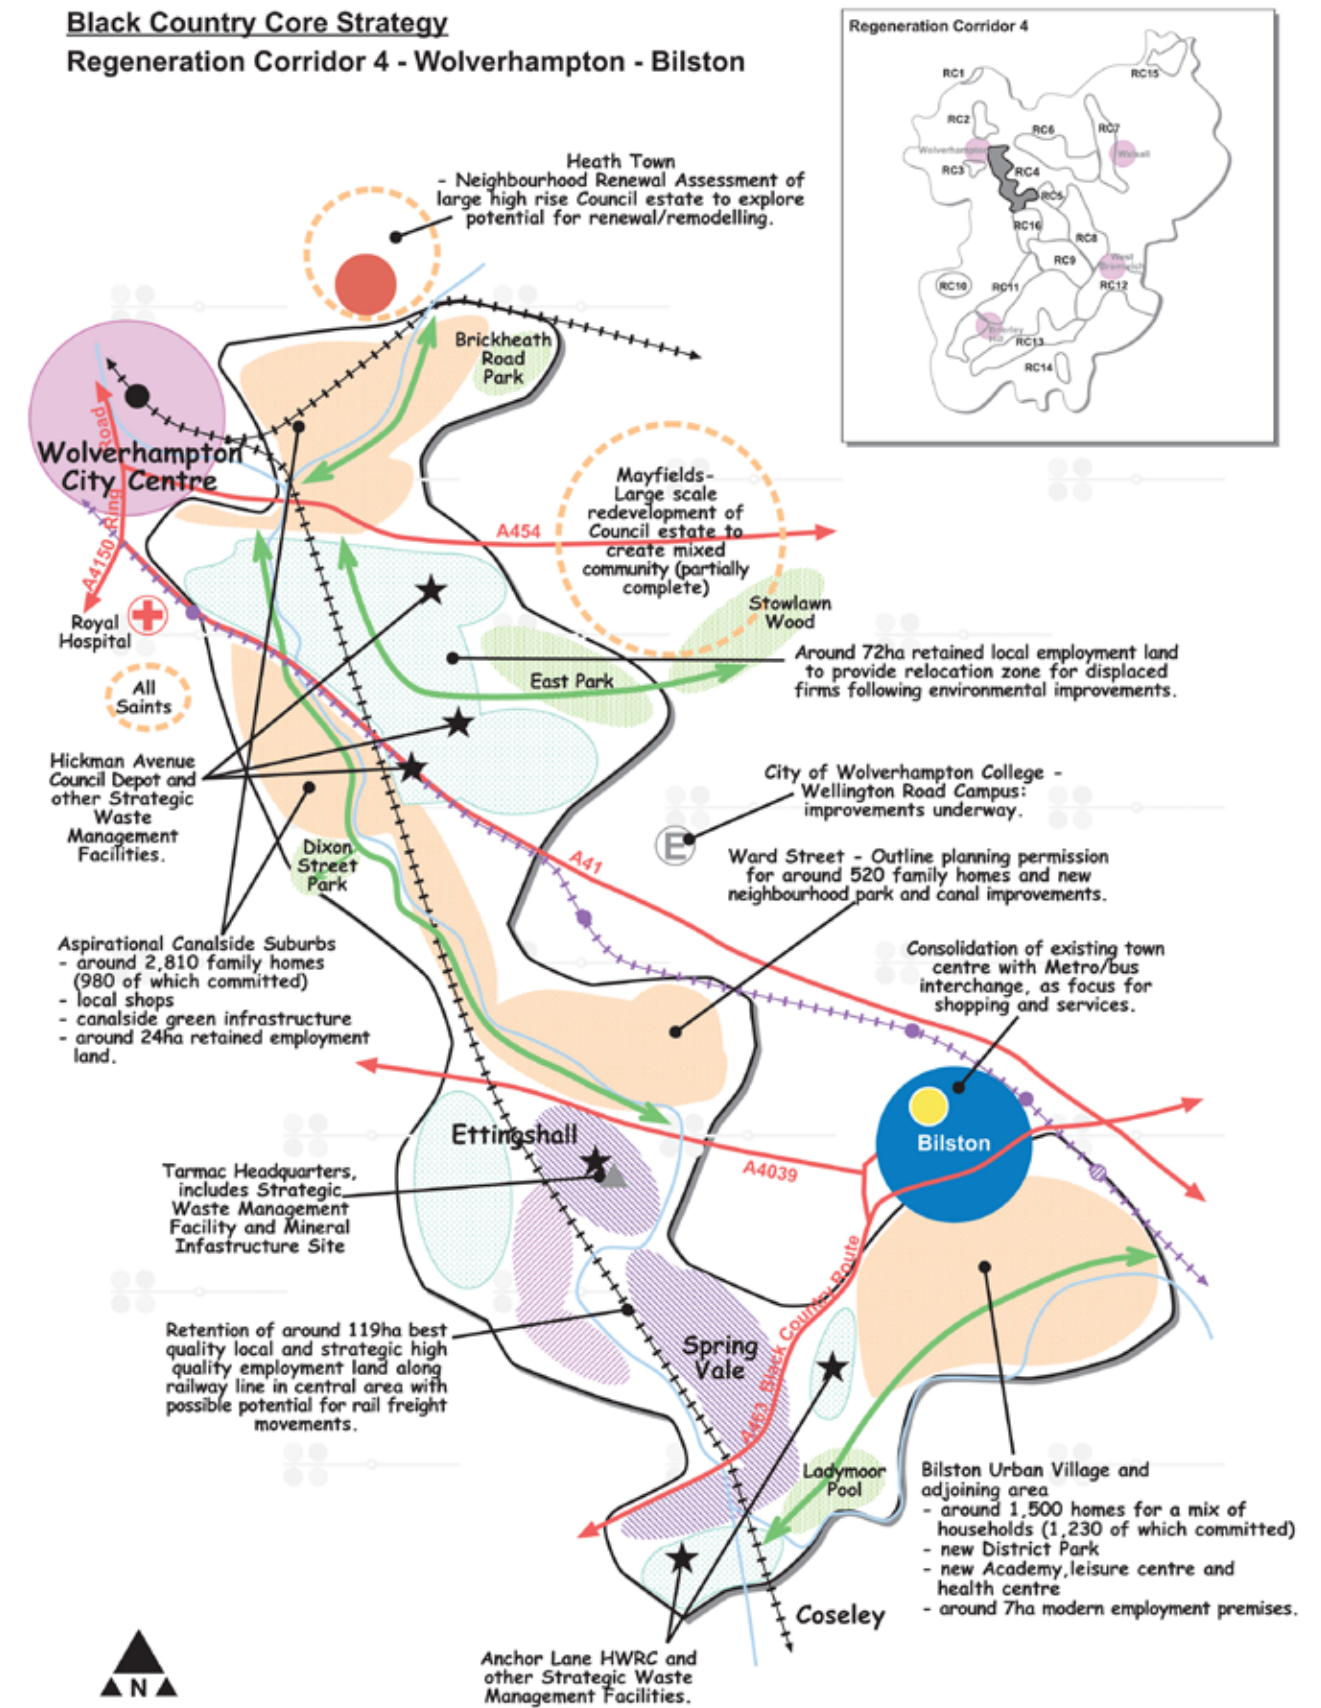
Black Country Core Strategy
Regeneration Corridor 4 - Wolverhampton - Bilston

Regeneration Corridor 4

RC1
RC15
RC2
RC6
RC7
Wolverhampton
Walsall
RC3
RC4
RC5
RC16
RC8
RC9
West Bromwich
RC10
RC11
RC12
Brierley Hill
RC13
RC14

Heath Town
- Neighbourhood Renewal Assessment of large high rise Council estate to explore potential for renewal/remodelling.

Brickheath Road Park

Wolverhampton City Centre

Ring Road

A4150

Mayfields- Large scale redevelopment of Council estate to create mixed community (partially complete)

A454

Stowlawn Wood

Royal Hospital

All Saints

East Park

Around 72ha retained local employment land to provide relocation zone for displaced firms following environmental improvements.

Hickman Avenue Council Depot and other Strategic Waste Management Facilities.

City of Wolverhampton College - Wellington Road Campus: improvements underway.

E

Dixon Street Park

A41

Ward Street - Outline planning permission for around 520 family homes and new neighbourhood park and canal improvements.

Aspirational Canalside Suburbs
- around 2,810 family homes (980 of which committed)
- local shops
- canalside green infrastructure
- around 24ha retained employment land.

Consolidation of existing town centre with Metro/bus interchange, as focus for shopping and services.

Ettingshall

Bilston

A4039

Tarmac Headquarters, includes Strategic Waste Management Facility and Mineral Infastructure Site

Black Country Route

Retention of around 119ha best quality local and strategic high quality employment land along railway line in central area with possible potential for rail freight movements.

Spring Vale

A463

Ladymoor Pool

Bilston Urban Village and adjoining area
- around 1,500 homes for a mix of households (1,230 of which committed)
- new District Park
- new Academy, leisure centre and health centre
- around 7ha modern employment premises.

Coseley

Anchor Lane HWRC and other Strategic Waste Management Facilities.

N